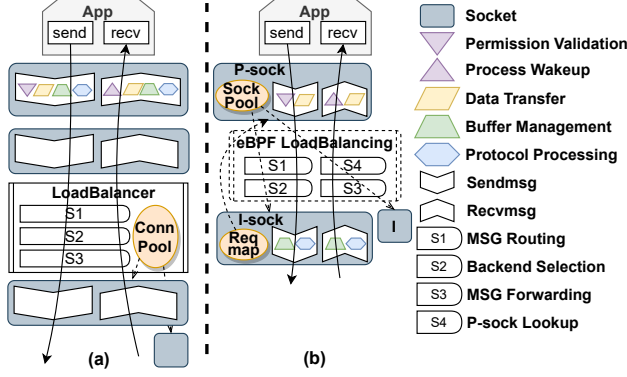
App
send
recv

LoadBalancer
S1
S2
S3
Conn Pool

(a)

App
send
recv

P-sock
Sock Pool

eBPF LoadBalancing
S1
S4
S2
S3

I-sock
Req map

I

(b)

Socket
Permission Validation
Process Wakeup
Data Transfer
Buffer Management
Protocol Processing
Sendmsg
Recvmsg
S1 MSG Routing
S2 Backend Selection
S3 MSG Forwarding
S4 P-sock Lookup